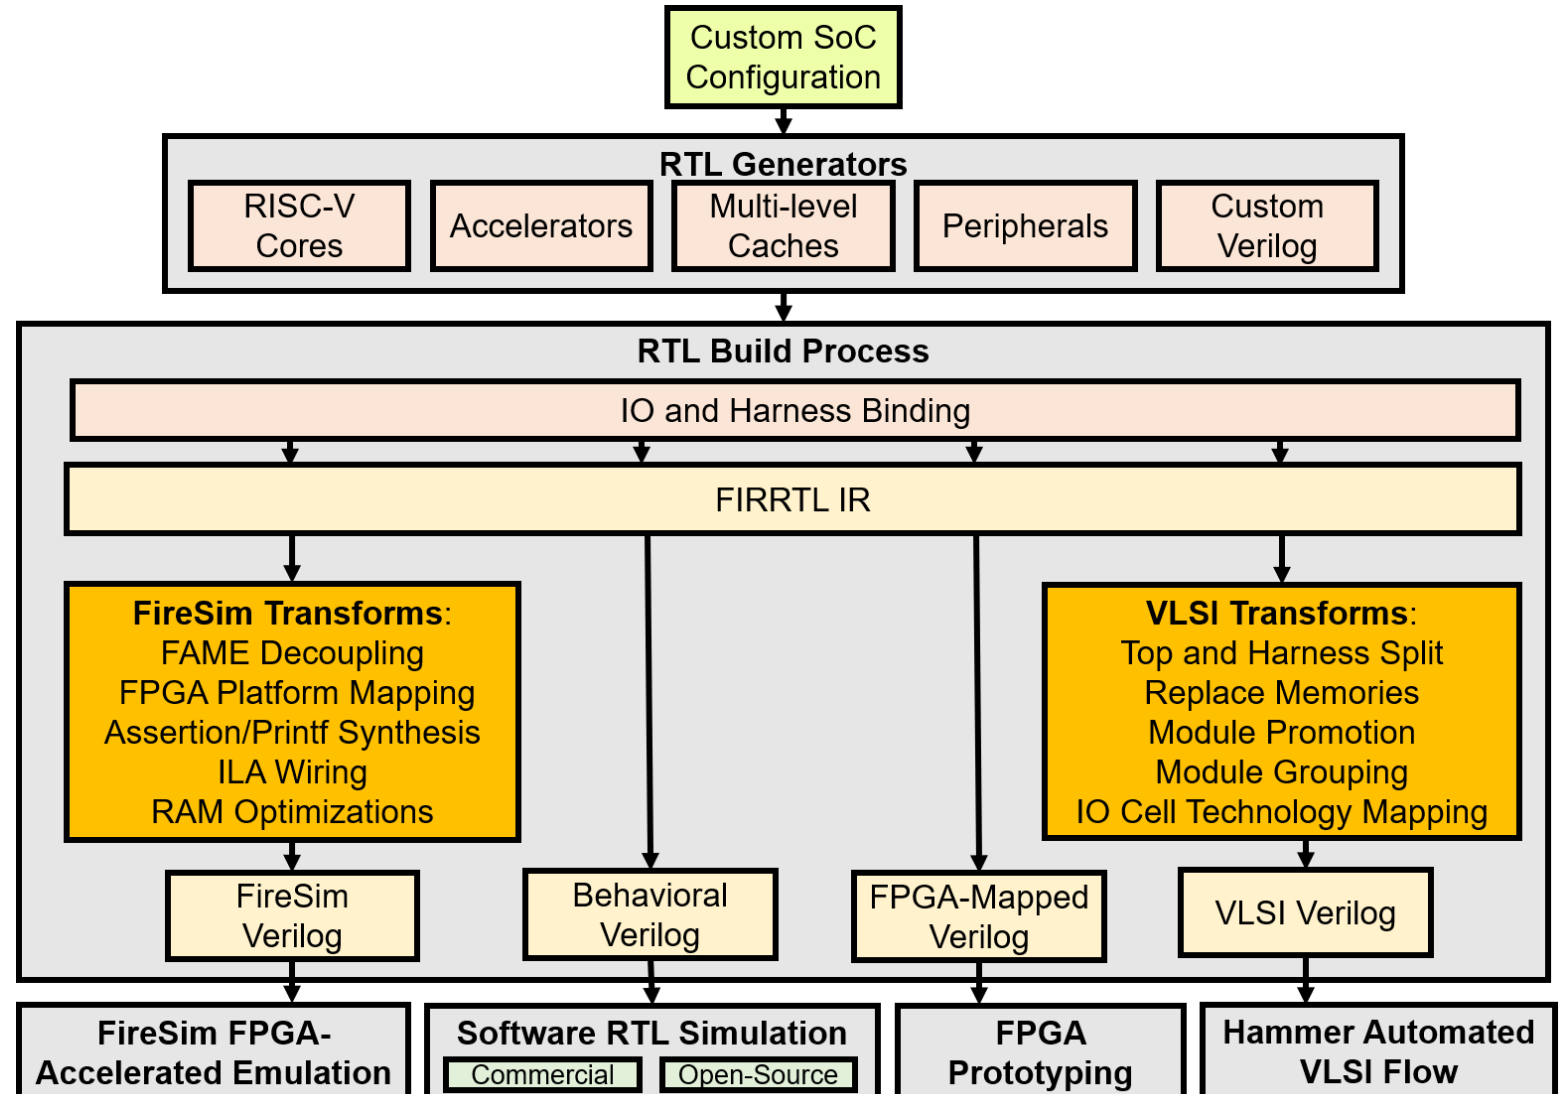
Custom SoC Configuration

RTL Generators

RISC-V Cores

Accelerators

Multi-level Caches

Peripherals

Custom Verilog

RTL Build Process

IO and Harness Binding

FIRRTL IR

FireSim Transforms:
FAME Decoupling
FPGA Platform Mapping
Assertion/Printf Synthesis
ILA Wiring
RAM Optimizations

VLSI Transforms:
Top and Harness Split
Replace Memories
Module Promotion
Module Grouping
IO Cell Technology Mapping

FireSim Verilog

Behavioral Verilog

FPGA-Mapped Verilog

VLSI Verilog

FireSim FPGA-Accelerated Emulation

Software RTL Simulation

Commercial

Open-Source

FPGA Prototyping

Hammer Automated VLSI Flow